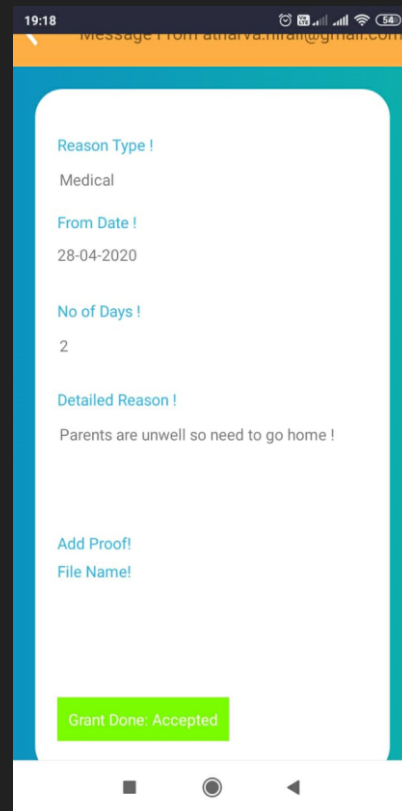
19:18

54

Message From atharva.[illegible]@gmail.com

Reason Type !

Medical

From Date !

28-04-2020

No of Days !

2

Detailed Reason !

Parents are unwell so need to go home !

Add Proof!

File Name!

Grant Done: Accepted